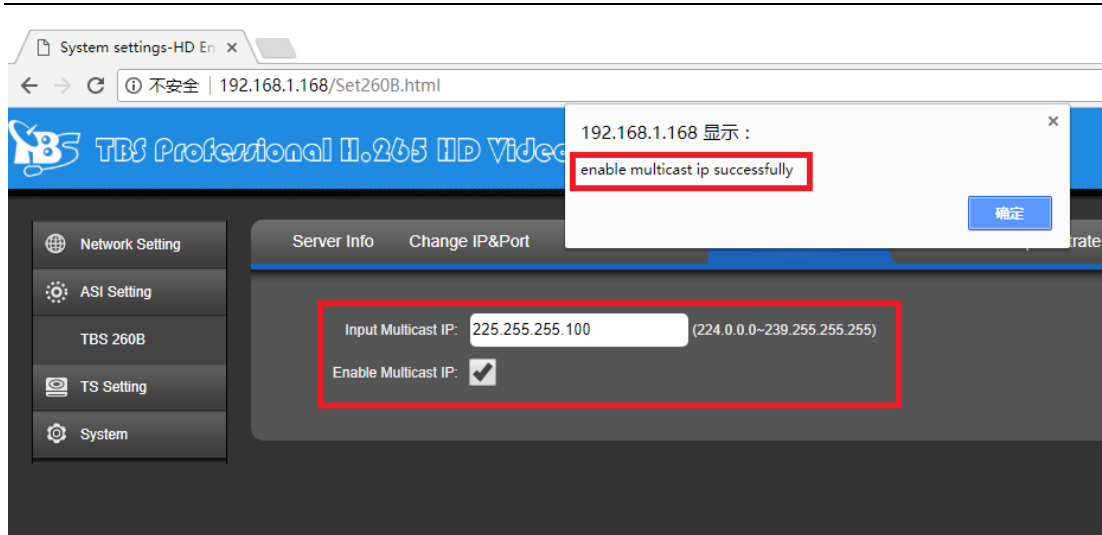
System settings-HD En ×

不安全 | 192.168.1.168/Set260B.html

TBS Professional H.265 HD Video

192.168.1.168 显示：

enable multicast ip successfully

确定

Network Setting

ASI Setting

TBS 260B

TS Setting

System

Server Info

Change IP&Port

rate

Input Multicast IP: 225.255.255.100 (224.0.0.0~239.255.255.255)

Enable Multicast IP: